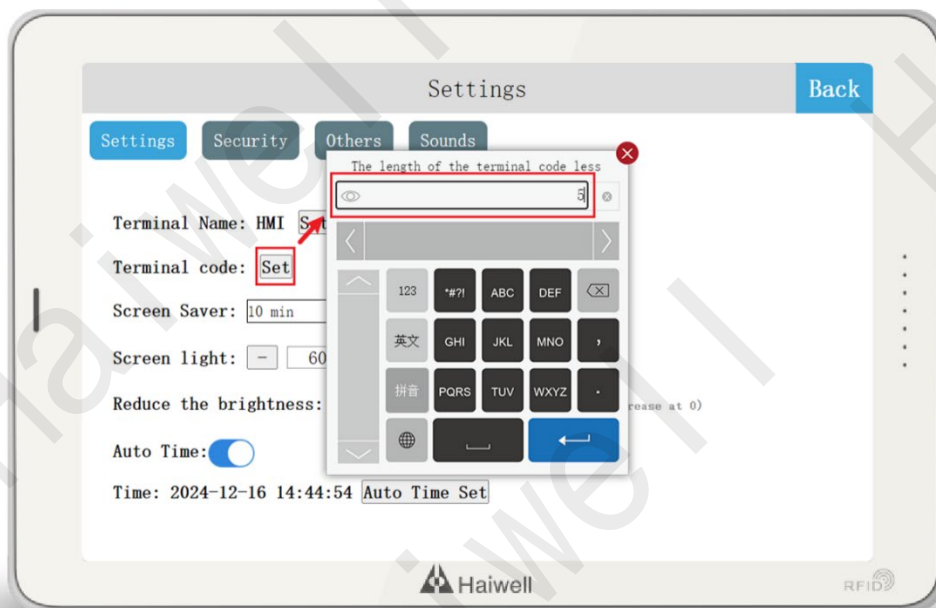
Settings

Back

Settings Security Others Sounds

The length of the terminal code less

5

Terminal Name: HMI Set

Terminal code: Set

Screen Saver: 10 min

Screen light: − 60

Reduce the brightness:

rease at 0)

Auto Time:

Time: 2024-12-16 14:44:54 Auto Time Set

123 *#?! ABC DEF ⌫

英文 GHI JKL MNO ,

拼音 PQRS TUV WXYZ .

Haiwell

RFID

Haiwell

Haiwell